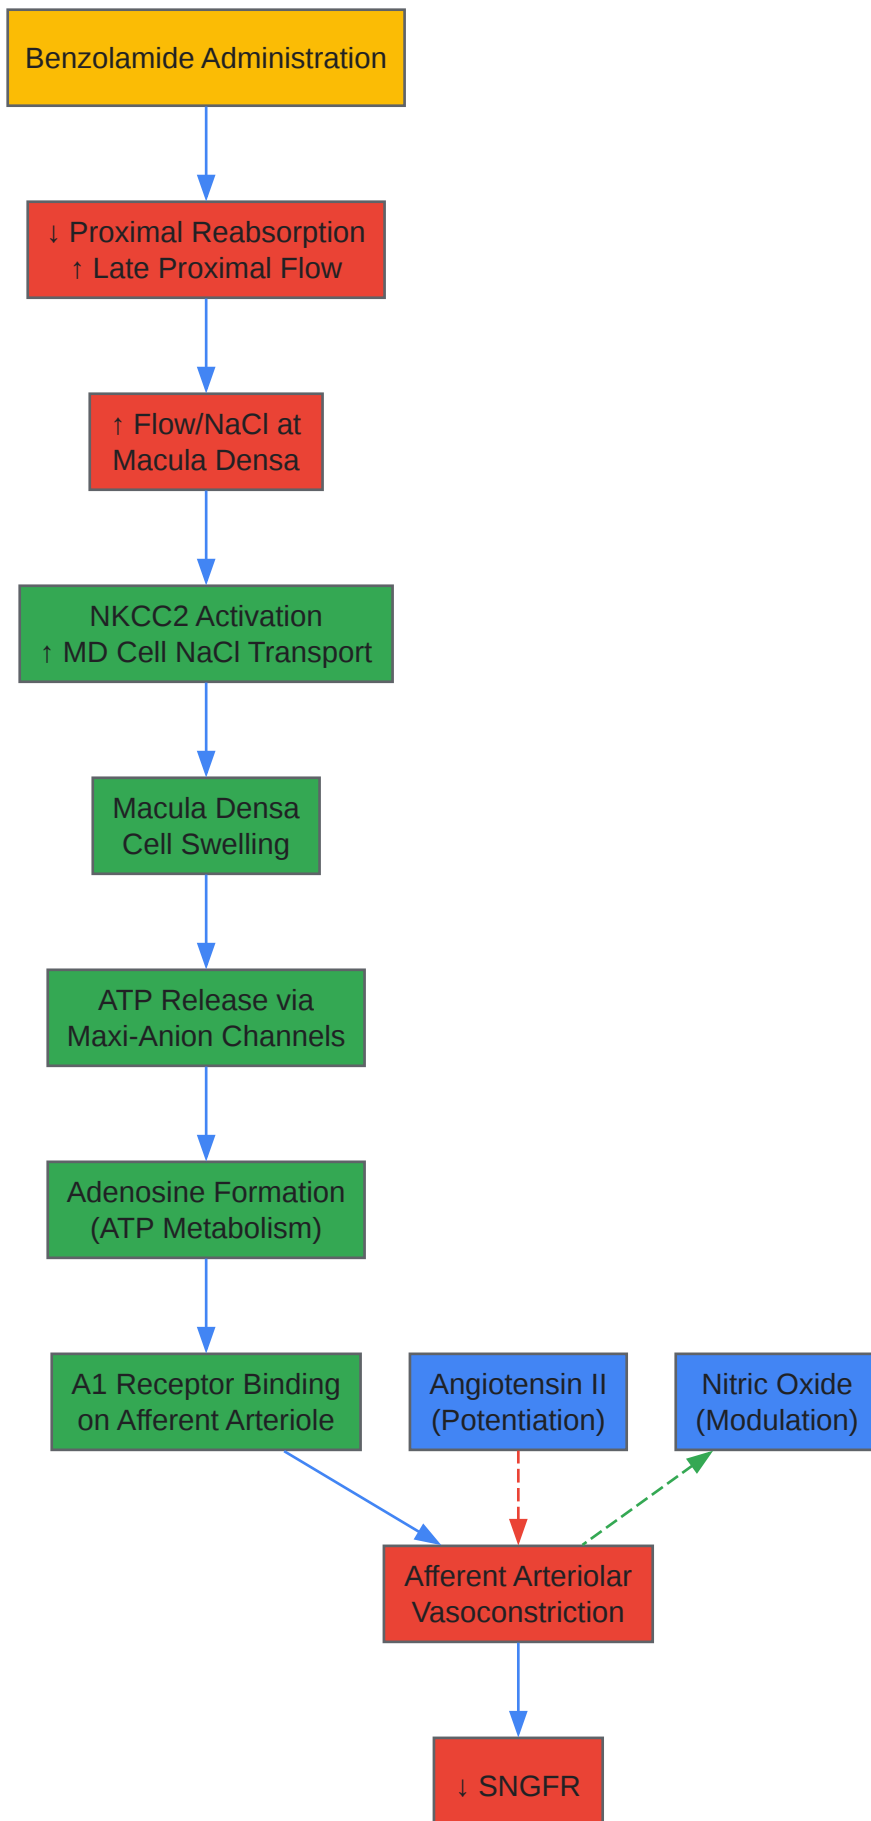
Benzolamide Administration

↓ Proximal Reabsorption
↑ Late Proximal Flow

↑ Flow/NaCl at
Macula Densa

NKCC2 Activation
↑ MD Cell NaCl Transport

Macula Densa
Cell Swelling

ATP Release via
Maxi-Anion Channels

Adenosine Formation
(ATP Metabolism)

A1 Receptor Binding
on Afferent Arteriole

Angiotensin II
(Potentiation)

Nitric Oxide
(Modulation)

Afferent Arteriolar
Vasoconstriction

↓ SNGFR